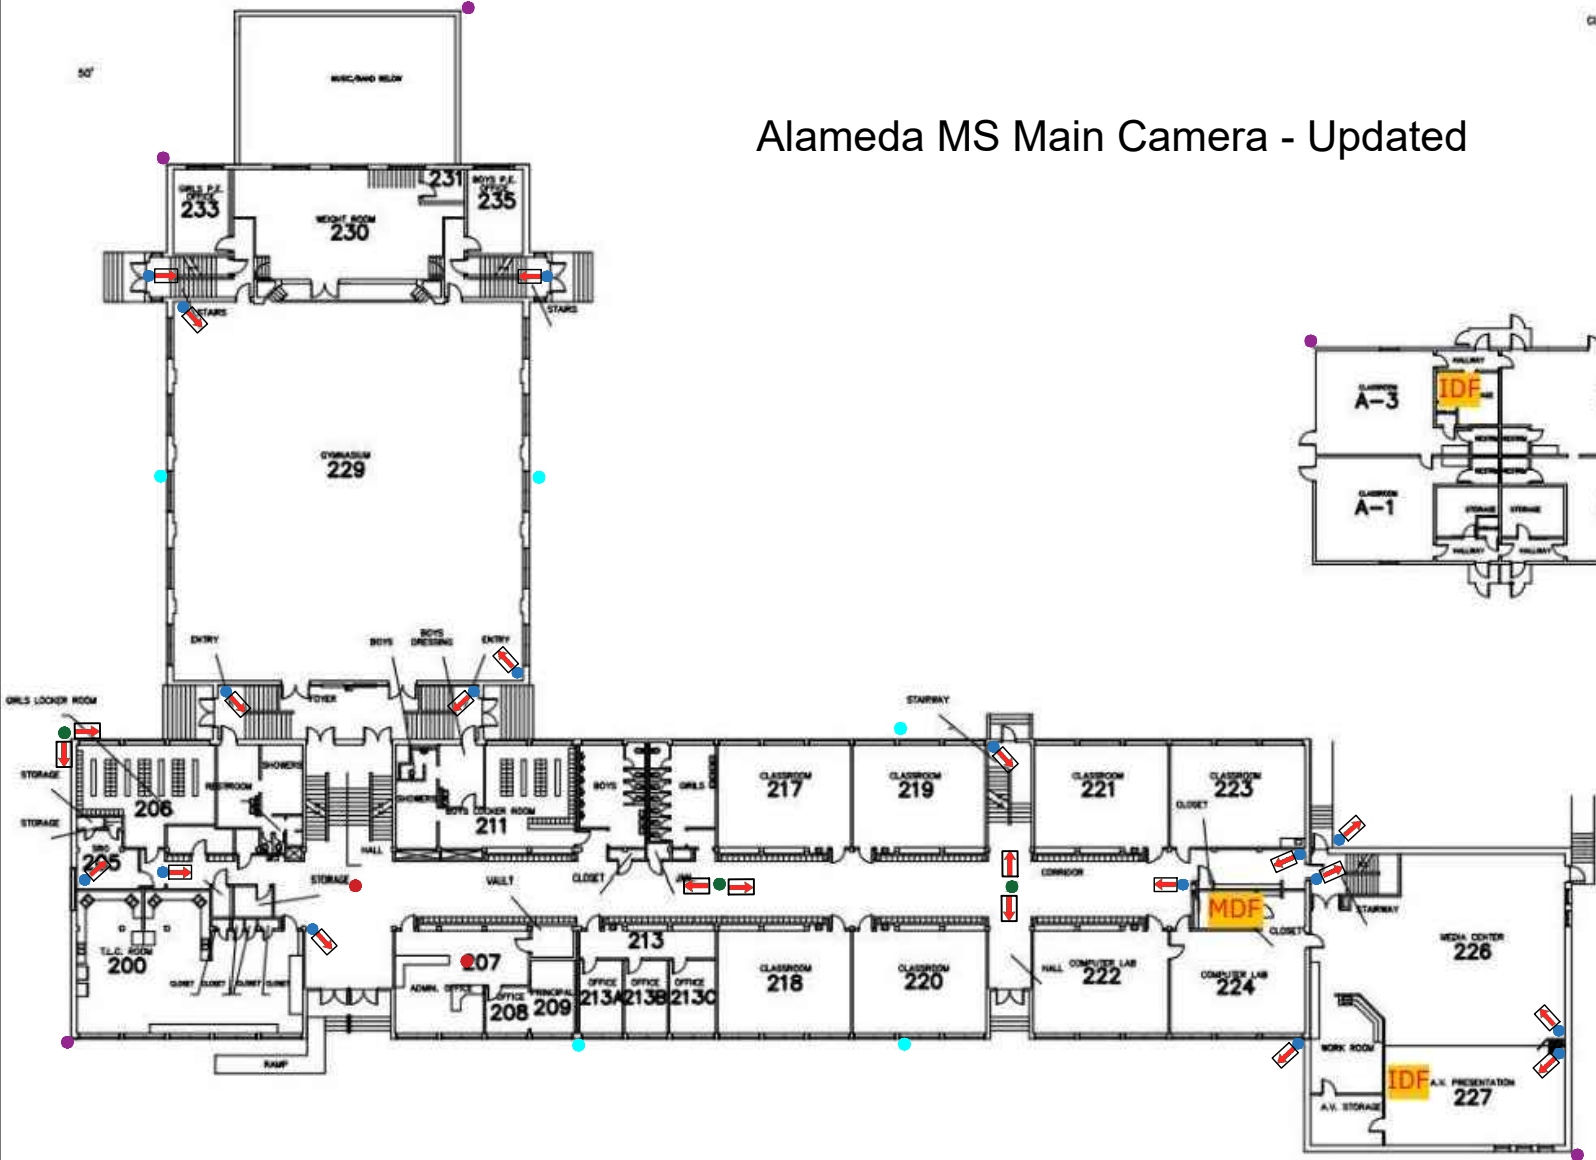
Alameda MS Main Camera - Updated

50'

MUSIC/BAND BELOW

GIRLS P.E. OFFICE
233

WEIGHT ROOM
230

231

BOYS P.E. OFFICE
235

STAIRS

STAIRS

GYMNASIUM
229

ENTRY

BOYS

BOYS DRESSING

ENTRY

GIRLS LOCKER ROOM

STORAGE

STORAGE

206

RESTROOM

SHOWERS

FOYER

SHOWERS

BOYS LOCKER ROOM
211

BOYS

GIRLS

205

HALL

STORAGE

VAULT

CLOSET

T.L.C. ROOM
200

CLOSET

CLOSET

CLOSET

CLOSET

RAMP

207

ADMIN.

OFFICE

208

PRINCIPAL
209

213

OFFICE
213A

OFFICE
213B

OFFICE
213C

STAIRWAY

CLASSROOM
217

CLASSROOM
219

CLASSROOM
221

CLASSROOM
223

CLOSET

CORRIDOR

CLASSROOM
218

CLASSROOM
220

HALL

COMPUTER LAB
222

COMPUTER LAB
224

MDF

CLOSET

STAIRWAY

MEDIA CENTER
226

WORK ROOM

IDF

A.V. PRESENTATION
227

A.V. STORAGE

HALLWAY

CLASSROOM
A-3

IDF

CLASSROOM
A-1

STORAGE

STORAGE

HALLWAY

HALLWAY